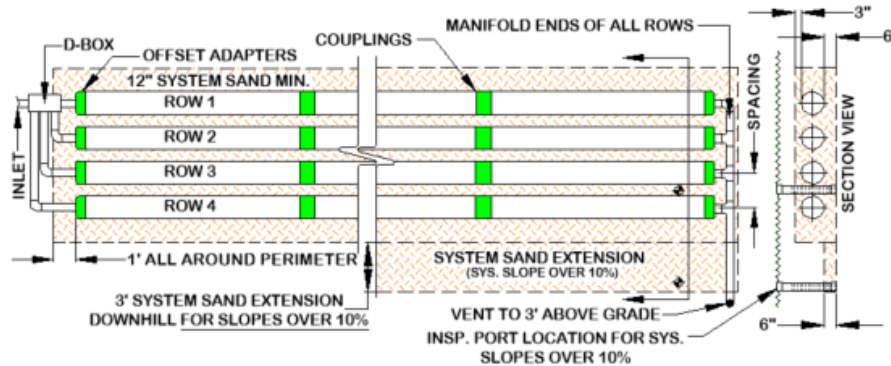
D-BOX
OFFSET ADAPTERS
COUPLINGS
MANIFOLD ENDS OF ALL ROWS
3"
6
12" SYSTEM SAND MIN.
ROW 1
ROW 2
ROW 3
ROW 4
SPACING
SECTION VIEW
INLET
1' ALL AROUND PERIMETER
SYSTEM SAND EXTENSION
(SYS. SLOPE OVER 10%)
3' SYSTEM SAND EXTENSION
DOWNHILL FOR SLOPES OVER 10%
VENT TO 3' ABOVE GRADE
6"
INSP. PORT LOCATION FOR SYS. SLOPES OVER 10%